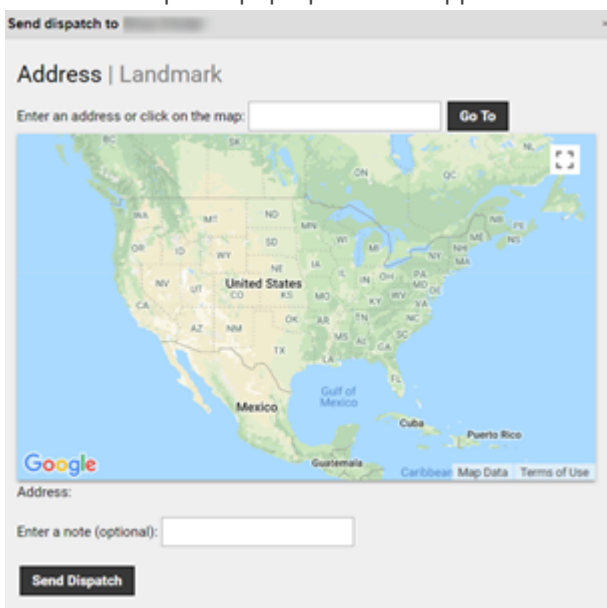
Send dispatch to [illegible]

×

Address | Landmark

Enter an address or click on the map:

Go To

SK
NL
ON
QC
WA
MT
ND
MN
OR
ID
WY
SD
WI
MI
NE
IA
NY
ME
NH
VT
NS
MA
NV
UT
United States
CO
KS
MO
IL
IN
OH
PA
CA
KY
WV
VA
NJ
AZ
NM
OK
AR
TN
NC
SC
MS
AL
GA
TX
LA
FL
Gulf of Mexico
Mexico
Cuba
Puerto Rico
Guatemala
Caribbean

Google

Map Data
Terms of Use

Address:

Enter a note (optional):

Send Dispatch